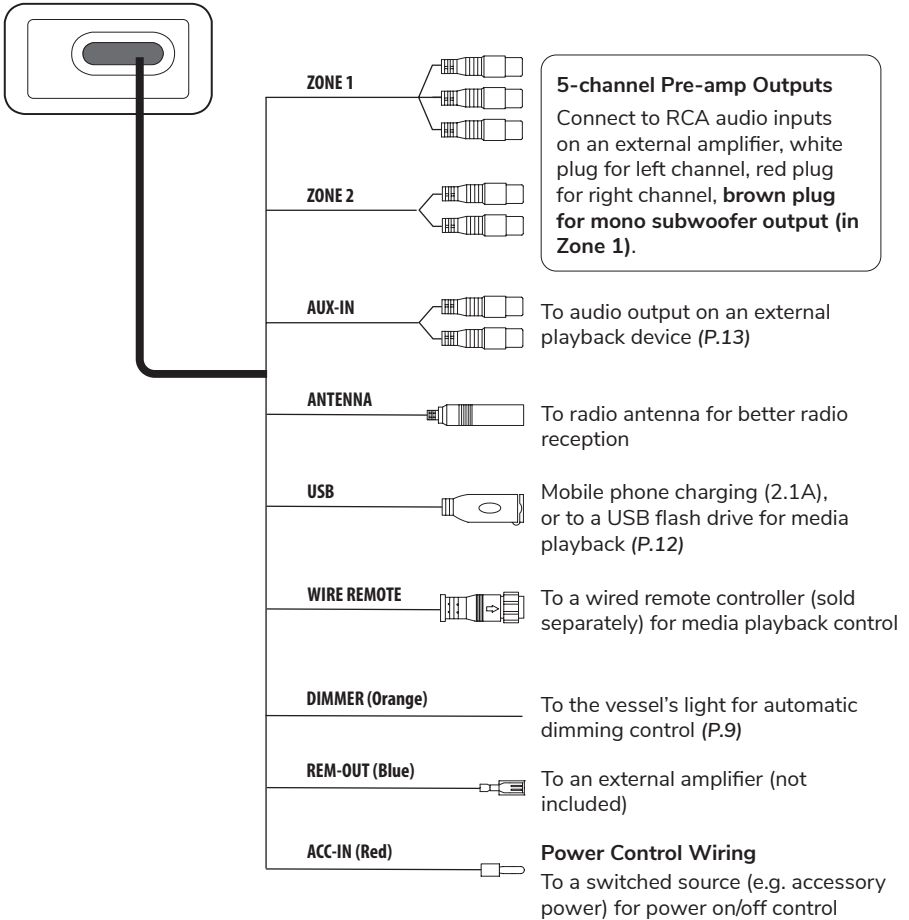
ZONE 1

5-channel Pre-amp Outputs

Connect to RCA audio inputs on an external amplifier, white plug for left channel, red plug for right channel, brown plug for mono subwoofer output (in Zone 1).

ZONE 2

AUX-IN

To audio output on an external playback device (P.13)

ANTENNA

To radio antenna for better radio reception

USB

Mobile phone charging (2.1A), or to a USB flash drive for media playback (P.12)

WIRE REMOTE

To a wired remote controller (sold separately) for media playback control

DIMMER (Orange)

To the vessel's light for automatic dimming control (P.9)

REM-OUT (Blue)

To an external amplifier (not included)

ACC-IN (Red)

Power Control Wiring

To a switched source (e.g. accessory power) for power on/off control